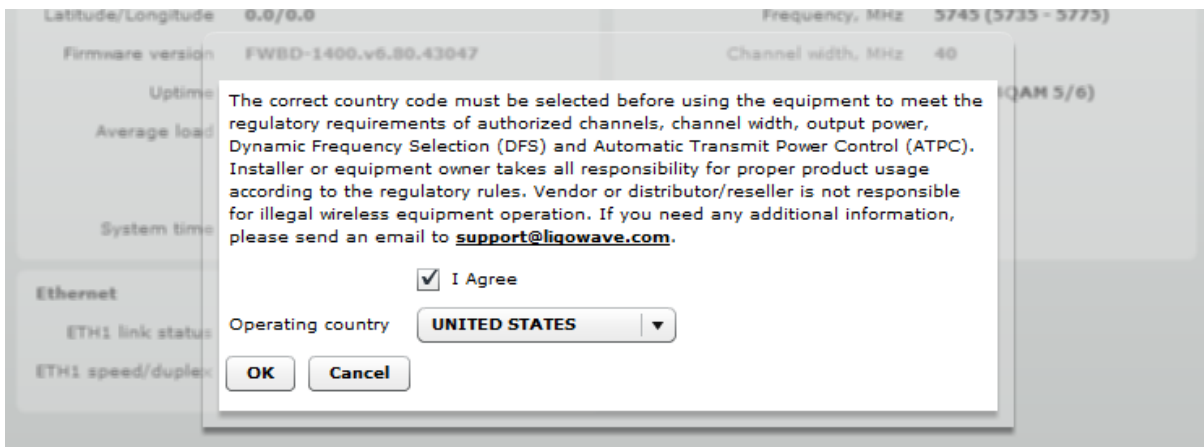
Latitude/Longitude 0.0/0.0

Firmware version FWBD-1400.v6.80.43047

Uptime

Average load

System time

Ethernet

ETH1 link status

ETH1 speed/duplex

Frequency, MHz 5745 (5735 - 5775)

Channel width, MHz 40

QAM 5/6)

The correct country code must be selected before using the equipment to meet the regulatory requirements of authorized channels, channel width, output power, Dynamic Frequency Selection (DFS) and Automatic Transmit Power Control (ATPC). Installer or equipment owner takes all responsibility for proper product usage according to the regulatory rules. Vendor or distributor/reseller is not responsible for illegal wireless equipment operation. If you need any additional information, please send an email to support@ligowave.com.

I Agree

Operating country UNITED STATES

OK Cancel